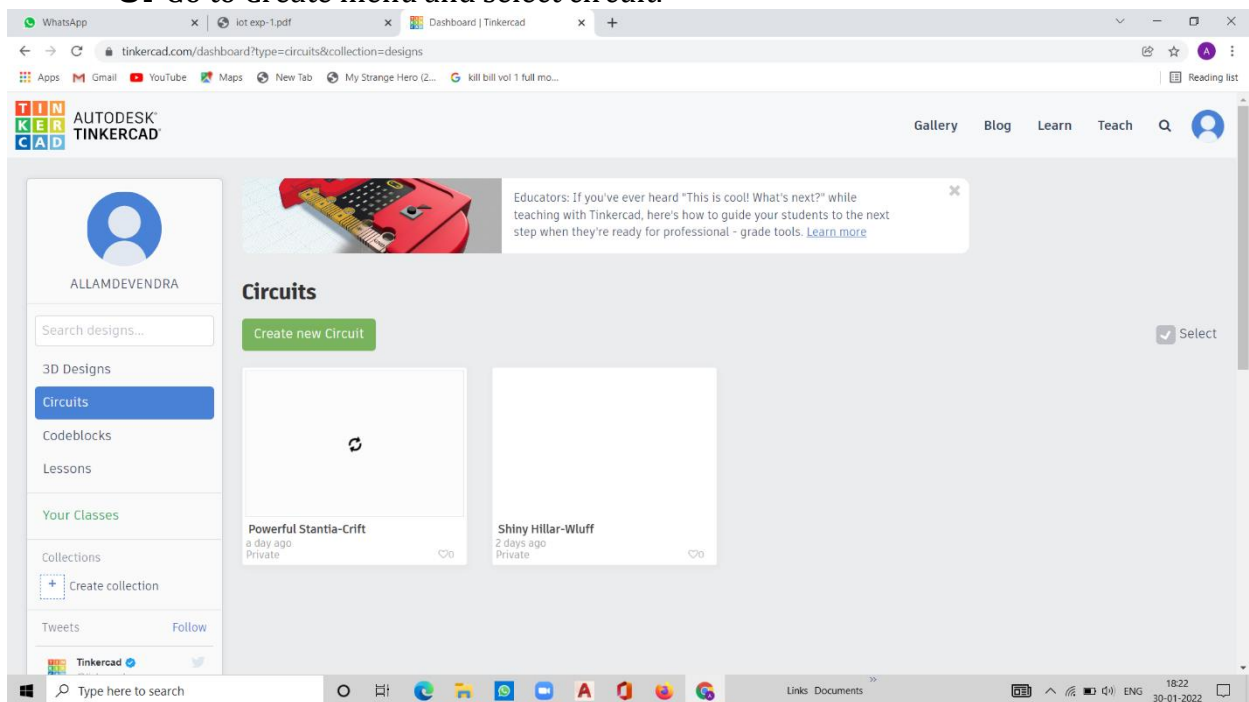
WhatsApp | iot exp-1.pdf | Dashboard | Tinkercad

tinkercad.com/dashboard?type=circuits&collection=designs

Apps Gmail YouTube Maps New Tab My Strange Hero (2... kill bill vol 1 full mo...

Reading list

TIN KER CAD AUTODESK TINKERCAD

Gallery Blog Learn Teach

Educators: If you've ever heard "This is cool! What's next?" while teaching with Tinkercad, here's how to guide your students to the next step when they're ready for professional - grade tools. Learn more

ALLAMDEVENDRA

Search designs...

3D Designs

Circuits

Codeblocks

Lessons

Your Classes

Collections

Create collection

Tweets Follow

Tinkercad

Circuits

Create new Circuit

Select

Powerful Stantia-Crift
a day ago
Private
0

Shiny Hillar-Wluff
2 days ago
Private
0

Type here to search

Links Documents

ENG 18:22 30-01-2022